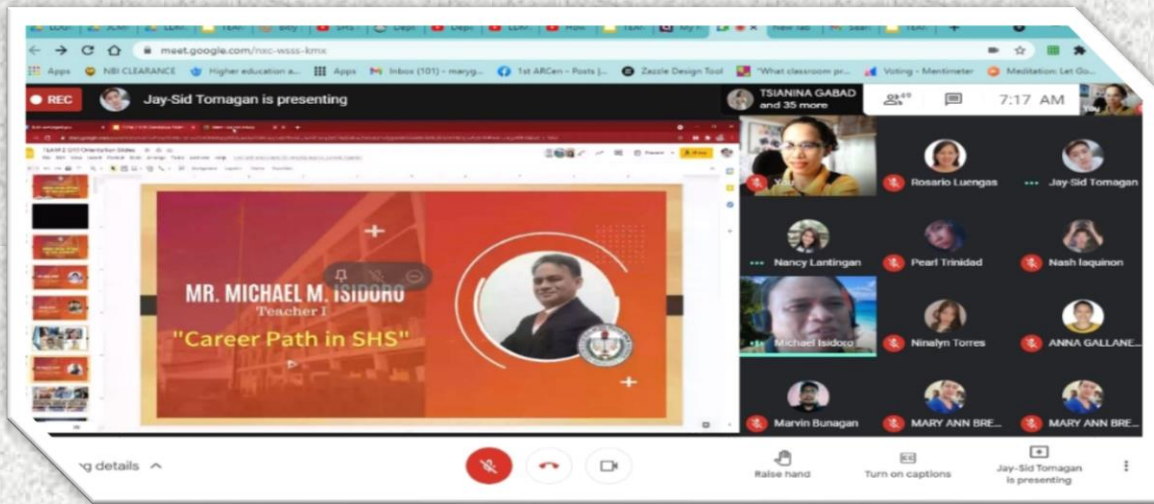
meet.google.com/nxc-wsss-kmx

Apps NBI CLEARANCE Higher education a... Apps Inbox (101) - maryg... 1st ARCen - Posts |... Zazzle Design Tool "What classroom pr... Voting - Mentimeter Meditation: Let Go...

REC Jay-Sid Tomagan is presenting

TSIANINA GABAD and 35 more

7:17 AM

MR. MICHAEL M. ISIDORO
Teacher I
"Career Path in SHS"

You
Rosario Luengas
Jay-Sid Tomagan
Nancy Lantingan
Pearl Trinidad
Nash Iaquinon
Michael Isidoro
Ninalyn Torres
ANNA GALLANE...
Marvin Bunagan
MARY ANN BRE...
MARY ANN BRE...

g details

Raise hand
Turn on captions
Jay-Sid Tomagan is presenting